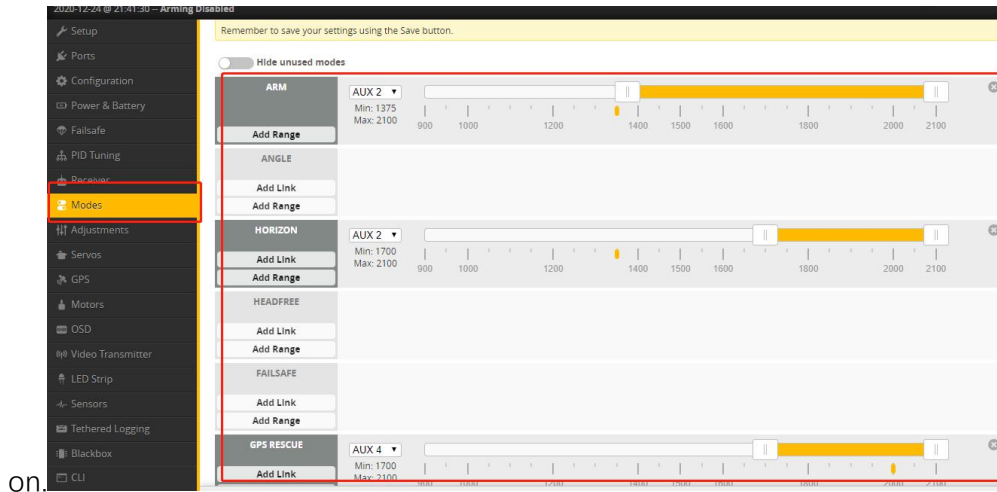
2020-12-24 @ 21:41:30 -- Arming Disabled

Setup
Ports
Configuration
Power & Battery
Failsafe
PID Tuning
Receiver
Modes
Adjustments
Servos
GPS
Motors
OSD
Video Transmitter
LED Strip
Sensors
Tethered Logging
Blackbox
CLI

Remember to save your settings using the Save button.

Hide unused modes

ARM
Add Range
AUX 2
Min: 1375
Max: 2100
900 1000 1200 1400 1500 1600 1800 2000 2100

ANGLE
Add Link
Add Range

HORIZON
Add Link
Add Range
AUX 2
Min: 1700
Max: 2100
900 1000 1200 1400 1500 1600 1800 2000 2100

HEADFREE
Add Link
Add Range

FAILSAFE
Add Link
Add Range

GPS RESCUE
Add Link
AUX 4
Min: 1700
Max: 2100

on.